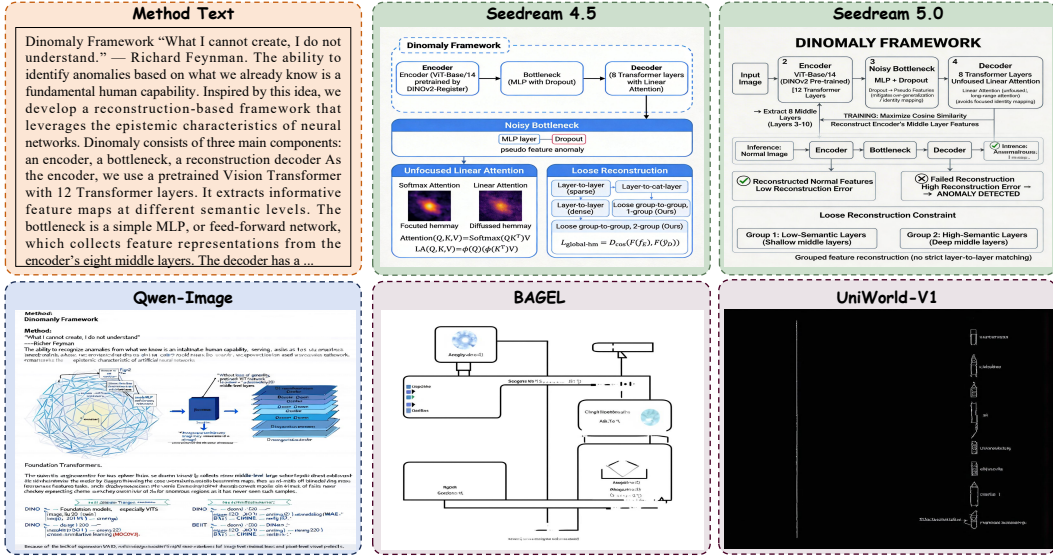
Method Text

Dinomaly Framework "What I cannot create, I do not understand." — Richard Feynman. The ability to identify anomalies based on what we already know is a fundamental human capability. Inspired by this idea, we develop a reconstruction-based framework that leverages the epistemic characteristics of neural networks. Dinomaly consists of three main components: an encoder, a bottleneck, a reconstruction decoder As the encoder, we use a pretrained Vision Transformer with 12 Transformer layers. It extracts informative feature maps at different semantic levels. The bottleneck is a simple MLP, or feed-forward network, which collects feature representations from the encoder's eight middle layers. The decoder has a ...

Seedream 4.5

Dinomaly Framework

Encoder Encoder (ViT-Base/14 pretrained by DINOv2-Register)

Bottleneck (MLP with Dropout)

Decoder (8 Transformer layers with Linear Attention)

Noisy Bottleneck

MLP layer Dropout

pseudo feature anomaly

Unfocused Linear Attention

Softmax Attention

Linear Attention

Focuted hemmay

Diffussed hemmay

Attention(Q,K,V)=Softmax($QK^T$)V

LA(Q,K,V)=$\phi$(Q)($\phi$($K^T$)V)

Loose Reconstruction

Layer-to-layer (sparse)

Layer-to-cat-layer

Layer-to-layer (dense)

Loose group-to-group, 1-group (Ours)

Loose group-to-group, 2-group (Ours)

$\mathcal{L}_{global-hm} = \mathcal{D}_{cos}(\mathcal{F}(f_E), \mathcal{F}(f_D))$

Seedream 5.0

DINOMALY FRAMEWORK

Input Image

2 Encoder ViT-Base/14 (DINOv2 Pre-trained) [12 Transformer Layers

3 Noisy Bottleneck MLP + Dropout

Dropout → Pseudo Features (mitigate over-generalization / identity mapping)

4 Decoder 8 Transformer Layers (Unfocused Linear Attention

Linear Attention (unfocused, long-range attention) (avoids focused identity mapping)

→ Extract 8 Middle Layers (Layers 3-10)

TRAINING: Maximize Cosine Similarity Reconstruct Encoder's Middle Layer Features

Inference: Normal Image

Encoder

Bottleneck

Decoder

Inrence: Anomalrous Image

Reconstructed Normal Features Low Reconstruction Error

Failed Reconstruction High Reconstruction Error → ANOMALY DETECTED

Loose Reconstruction Constraint

Group 1: Low-Semantic Layers (Shallow middle layers)

Group 2: High-Semantic Layers (Deep middle layers)

Grouped feature reconstruction (no strict layer-to-layer matching)

Qwen-Image

Method:
Dinomaly Framework

Method:
"What I cannot create, I do not understand"
—Richer Feynman

Foundation Transformers.

DINO

DINO

BEIT

BEIT

BAGEL

UniWorld-V1